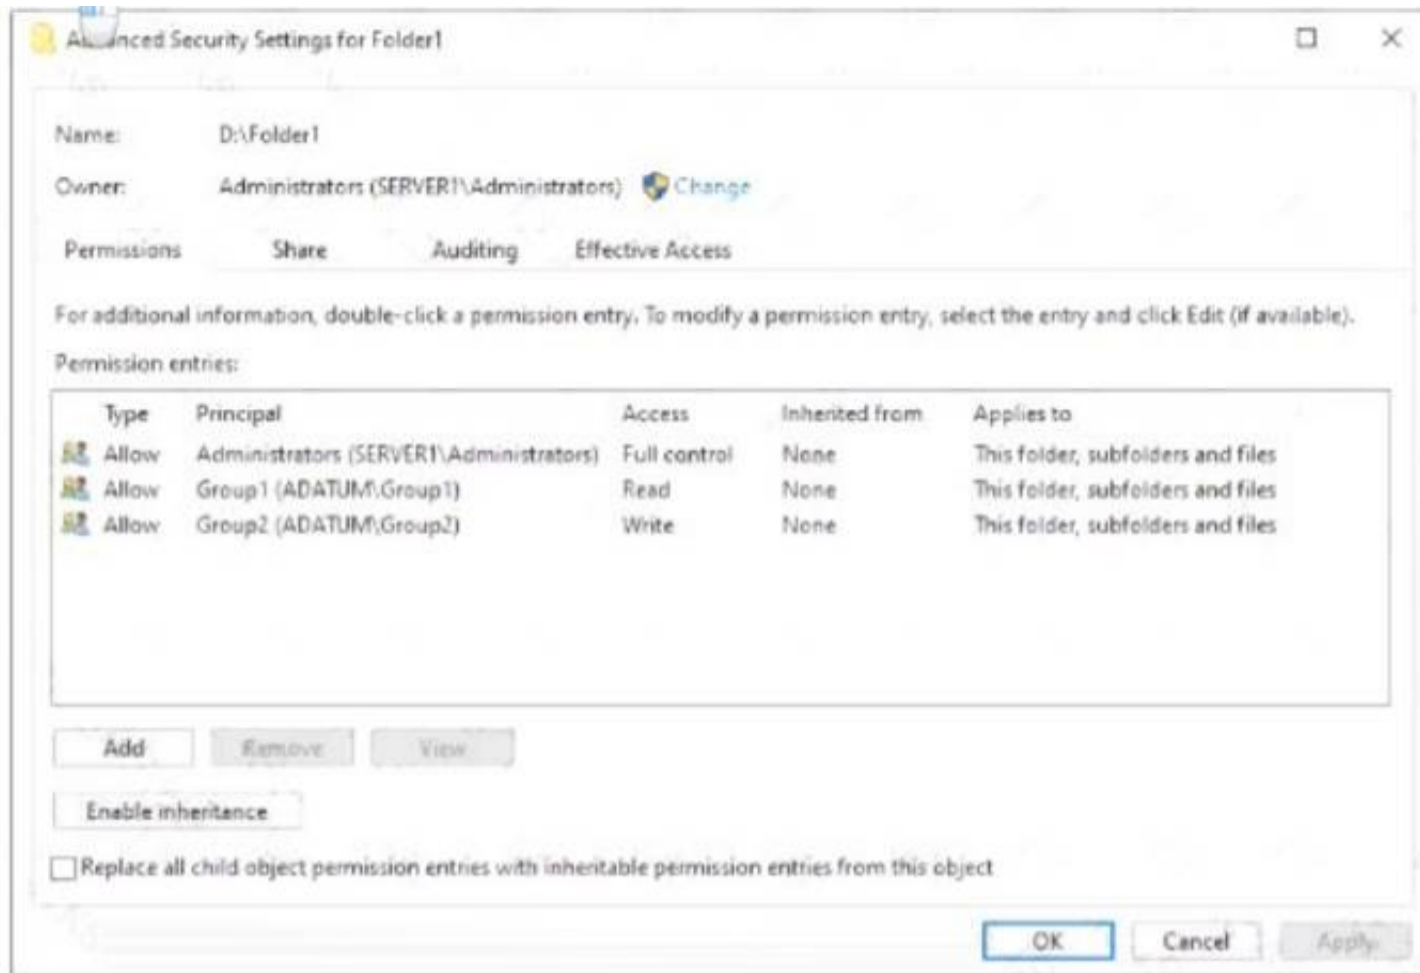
A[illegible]nced Security Settings for Folder1

Name: D:\Folder1

Owner: Administrators (SERVER1\Administrators) Change

Permissions Share Auditing Effective Access

For additional information, double-click a permission entry. To modify a permission entry, select the entry and click Edit (if available).

Permission entries:

| Type | Principal | Access | Inherited from | Applies to |
|---|---|---|---|---|
| Allow | Administrators (SERVER1\Administrators) | Full control | None | This folder, subfolders and files |
| Allow | Group1 (ADATUM\Group1) | Read | None | This folder, subfolders and files |
| Allow | Group2 (ADATUM\Group2) | Write | None | This folder, subfolders and files |

Add Remove View

Enable inheritance

Replace all child object permission entries with inheritable permission entries from this object

OK Cancel Apply